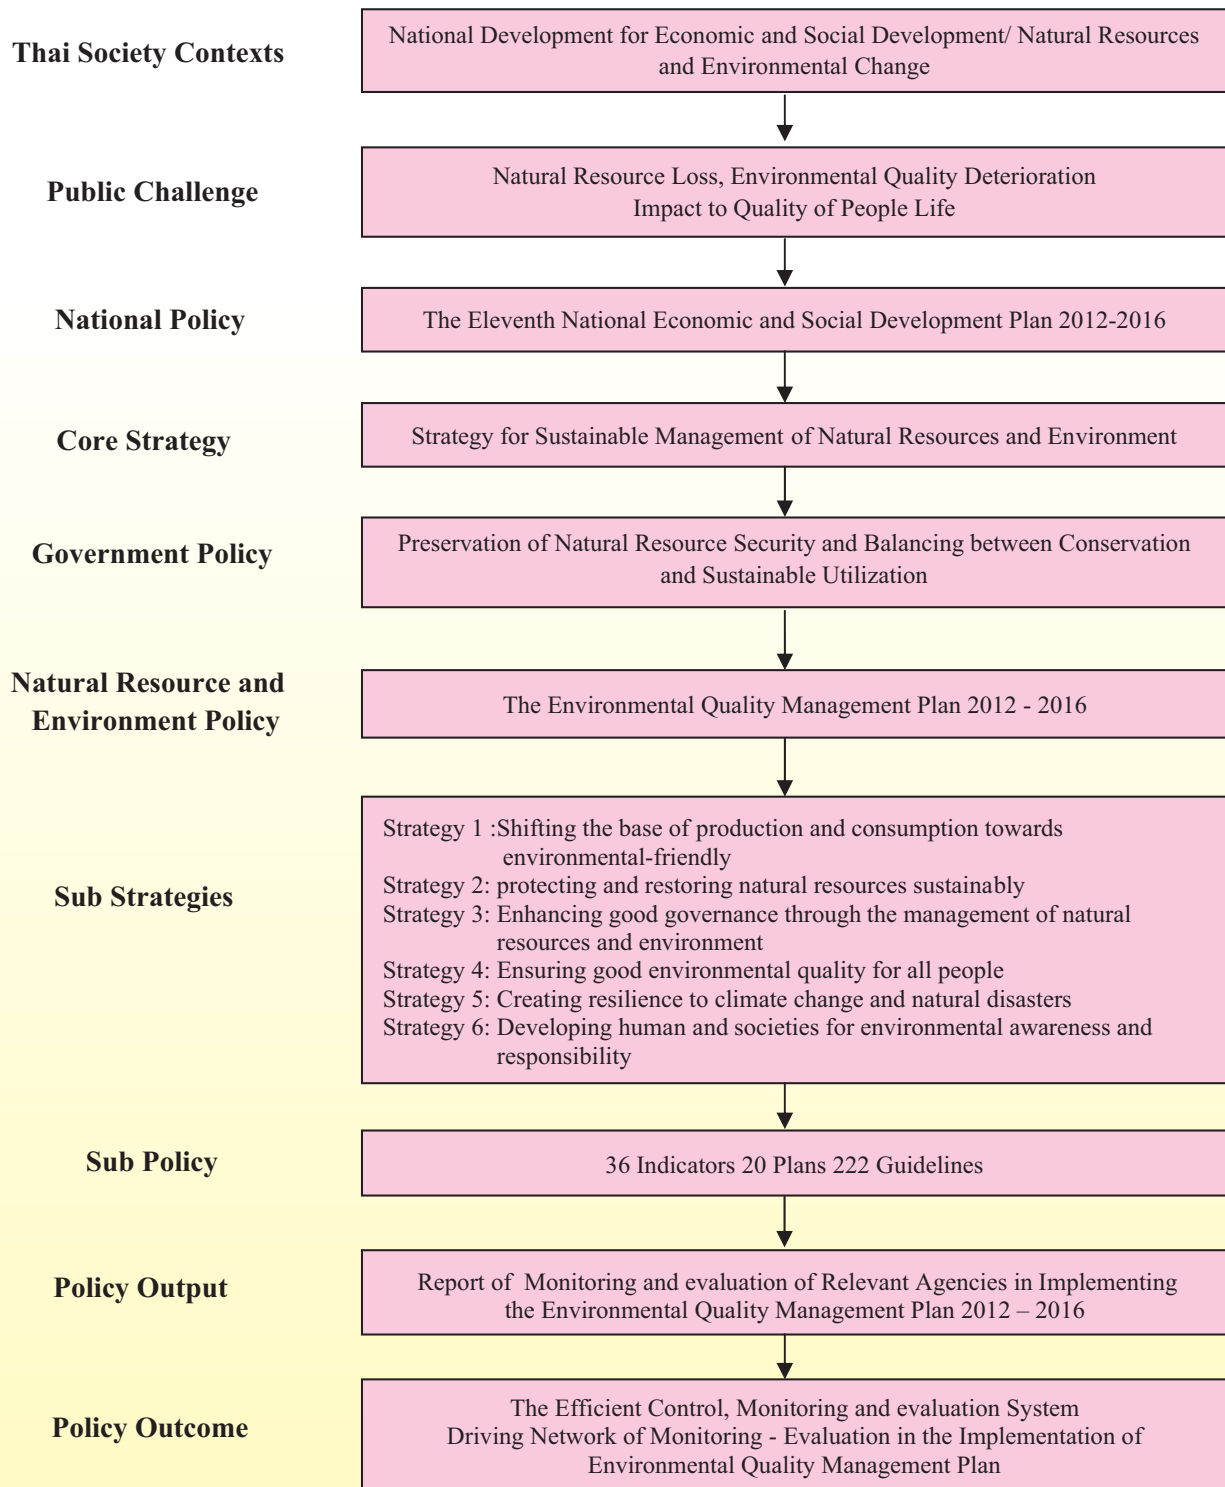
Thai Society Contexts

National Development for Economic and Social Development/ Natural Resources and Environmental Change

Public Challenge

Natural Resource Loss, Environmental Quality Deterioration
Impact to Quality of People Life

National Policy

The Eleventh National Economic and Social Development Plan 2012-2016

Core Strategy

Strategy for Sustainable Management of Natural Resources and Environment

Government Policy

Preservation of Natural Resource Security and Balancing between Conservation and Sustainable Utilization

Natural Resource and Environment Policy

The Environmental Quality Management Plan 2012 - 2016

Sub Strategies

Strategy 1 :Shifting the base of production and consumption towards environmental-friendly
Strategy 2: protecting and restoring natural resources sustainably
Strategy 3: Enhancing good governance through the management of natural resources and environment
Strategy 4: Ensuring good environmental quality for all people
Strategy 5: Creating resilience to climate change and natural disasters
Strategy 6: Developing human and societies for environmental awareness and responsibility

Sub Policy

36 Indicators 20 Plans 222 Guidelines

Policy Output

Report of Monitoring and evaluation of Relevant Agencies in Implementing the Environmental Quality Management Plan 2012 – 2016

Policy Outcome

The Efficient Control, Monitoring and evaluation System
Driving Network of Monitoring - Evaluation in the Implementation of Environmental Quality Management Plan